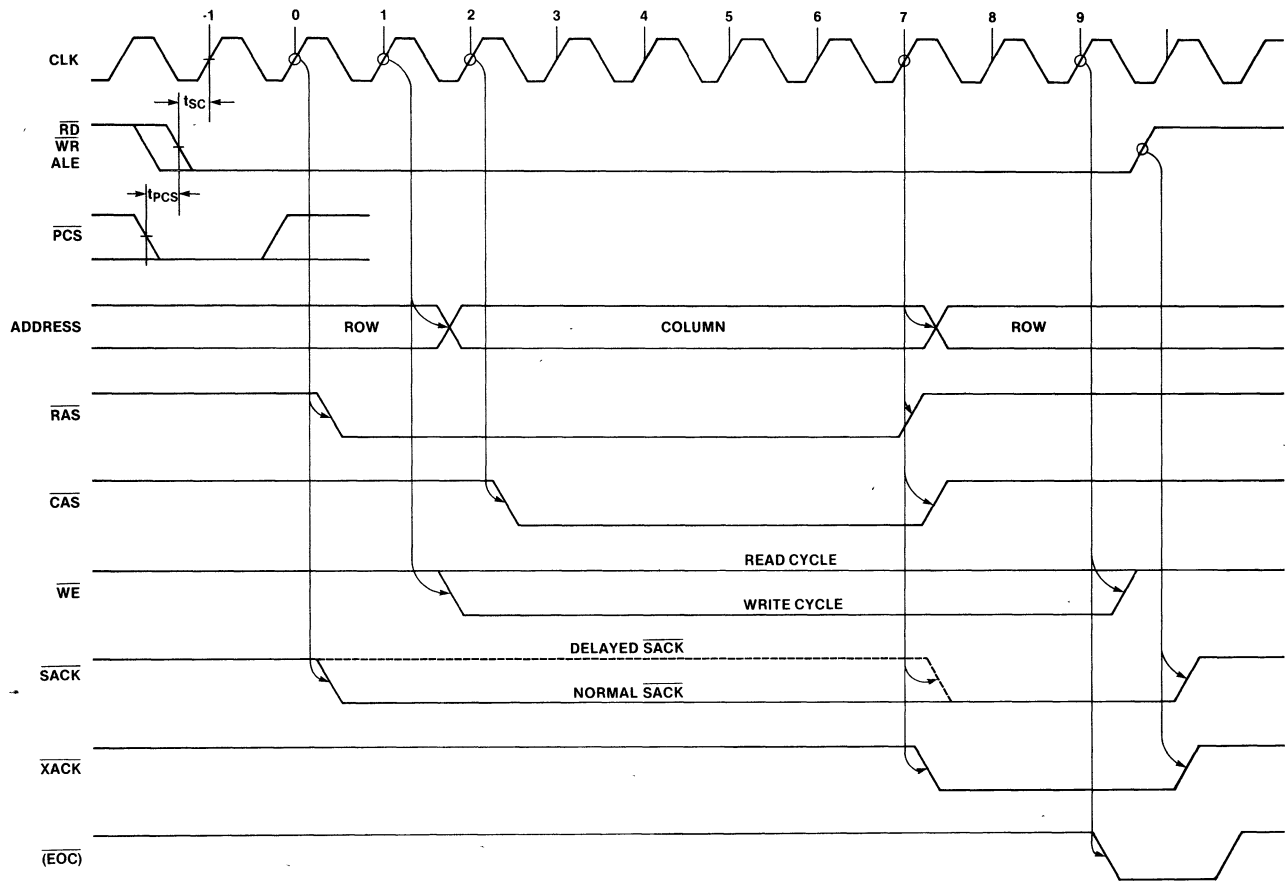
-1 0 1 2 3 4 5 6 7 8 9

CLK

$t_{SC}$

$\overline{RD}$
$\overline{WR}$
ALE

$t_{PCS}$

$\overline{PCS}$

ADDRESS

ROW

COLUMN

ROW

$\overline{RAS}$

$\overline{CAS}$

READ CYCLE

$\overline{WE}$

WRITE CYCLE

DELAYED $\overline{SACK}$

$\overline{SACK}$

NORMAL $\overline{SACK}$

$\overline{XACK}$

$(\overline{EOC})$